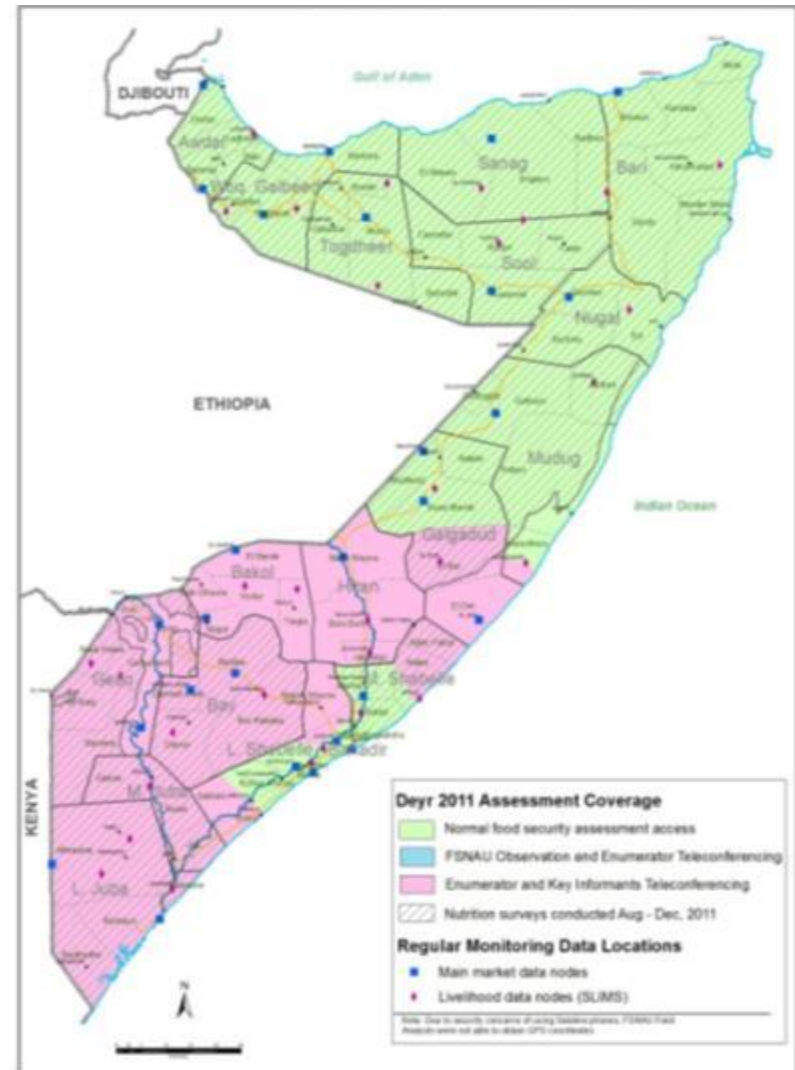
DJIBOUTI

Gulf of Aden

Awdal

Woq. Galbeed

Togdheer

Sanag

Bari

Sool

Nugal

ETHIOPIA

Mudug

Indian Ocean

Galgadud

Bakol

Hiran

Gedo

Bay

M. Shabelle

L. Shabelle

Banadir

KENYA

M. Juba

L. Juba

Deyr 2011 Assessment Coverage

Normal food security assessment access

FSNAU Observation and Enumerator Teleconferencing

Enumerator and Key Informants Teleconferencing

Nutrition surveys conducted Aug - Dec, 2011

Regular Monitoring Data Locations

Main market data nodes

Livelihood data nodes (SLIMS)

Note: Due to security concerns of using Satellite phones, FSNAU Field Analysts were not able to obtain GPS coordinates

N